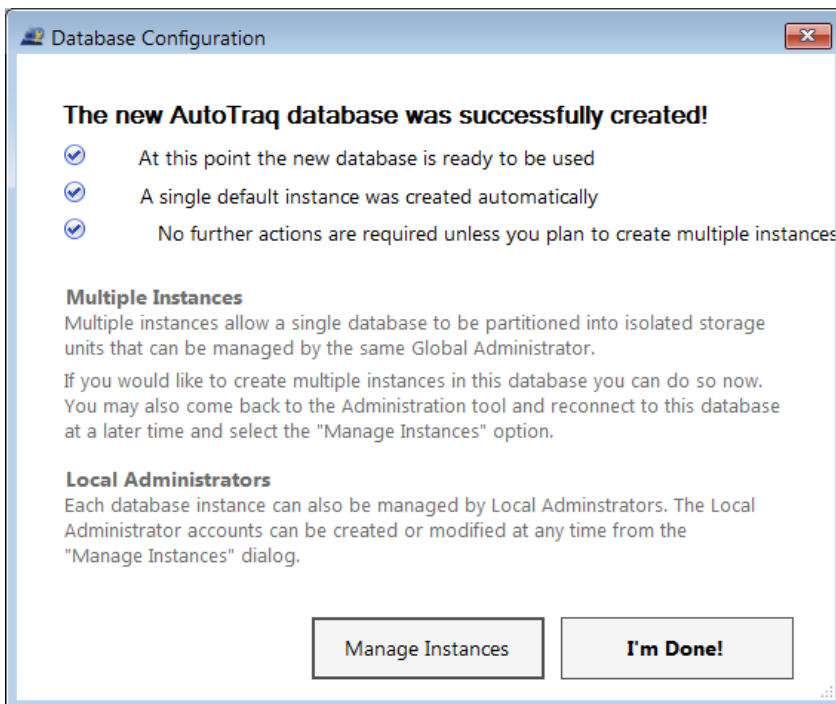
Database Configuration

The new AutoTraq database was successfully created!

At this point the new database is ready to be used

A single default instance was created automatically

No further actions are required unless you plan to create multiple instances

Multiple Instances
Multiple instances allow a single database to be partitioned into isolated storage units that can be managed by the same Global Administrator.

If you would like to create multiple instances in this database you can do so now. You may also come back to the Administration tool and reconnect to this database at a later time and select the "Manage Instances" option.

Local Administrators
Each database instance can also be managed by Local Adminstrators. The Local Administrator accounts can be created or modified at any time from the "Manage Instances" dialog.

Manage Instances

I'm Done!